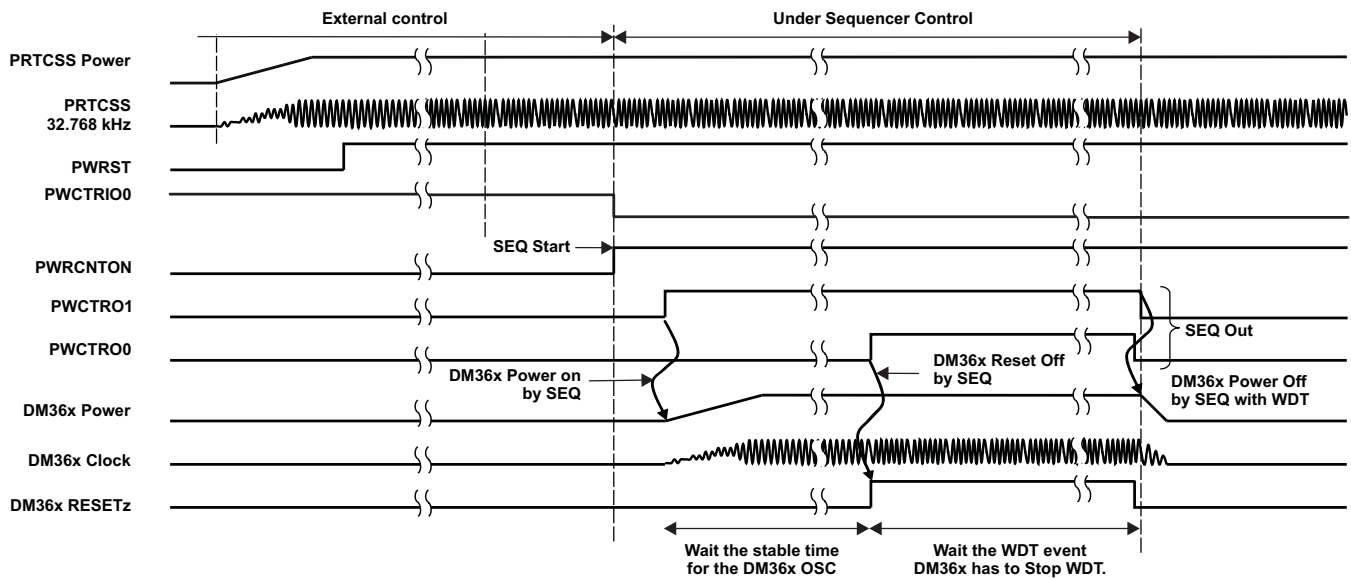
External control

Under Sequencer Control

PRTCSS Power

PRTCSS 32.768 kHz

PWRST

PWCTRIO0

SEQ Start

PWRCNTON

PWCTRO1

PWCTRO0

SEQ Out

DM36x Reset Off by SEQ

DM36x Power on by SEQ

DM36x Power Off by SEQ with WDT

DM36x Power

DM36x Clock

DM36x RESETz

Wait the stable time for the DM36x OSC

Wait the WDT event DM36x has to Stop WDT.